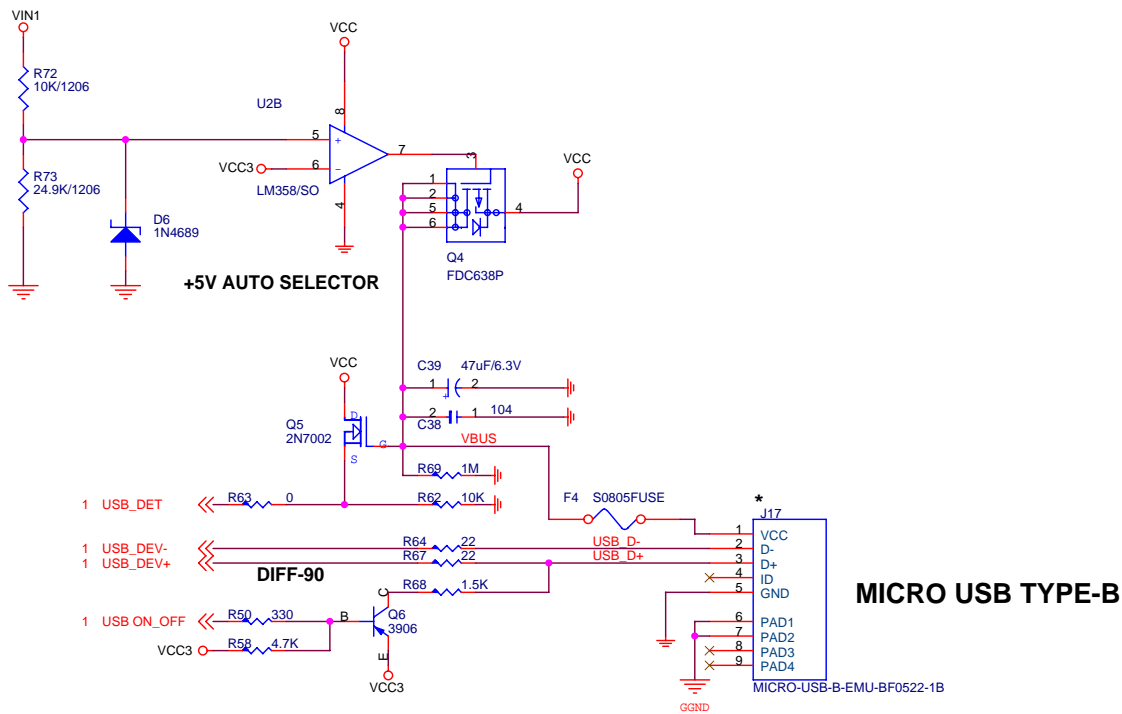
VIN1
R72
10K/1206
R73
24.9K/1206
D6
1N4689
VCC
U2B
8
5
+
6
-
VCC3
LM358/SO
4
7
3
VCC
1
2
5
6
4
Q4
FDC638P
+5V AUTO SELECTOR
VCC
Q5
2N7002
D
S
G
C39
47uF/6.3V
1
2
2
1
104
C38
VBUS
R69
1M
1 USB_DET
R63
0
R62
10K
F4
S0805FUSE
*
J17
1
VCC
2
D-
3
D+
4
ID
5
GND
6
PAD1
7
PAD2
8
PAD3
9
PAD4
MICRO-USB-B-EMU-BF0522-1B
1 USB_DEV-
1 USB_DEV+
R64
22
R67
22
USB_D-
USB_D+
DIFF-90
R68
1.5K
C
Q6
3906
B
E
1 USB ON_OFF
R50
330
VCC3
R58
4.7K
VCC3
GGND
MICRO USB TYPE-B